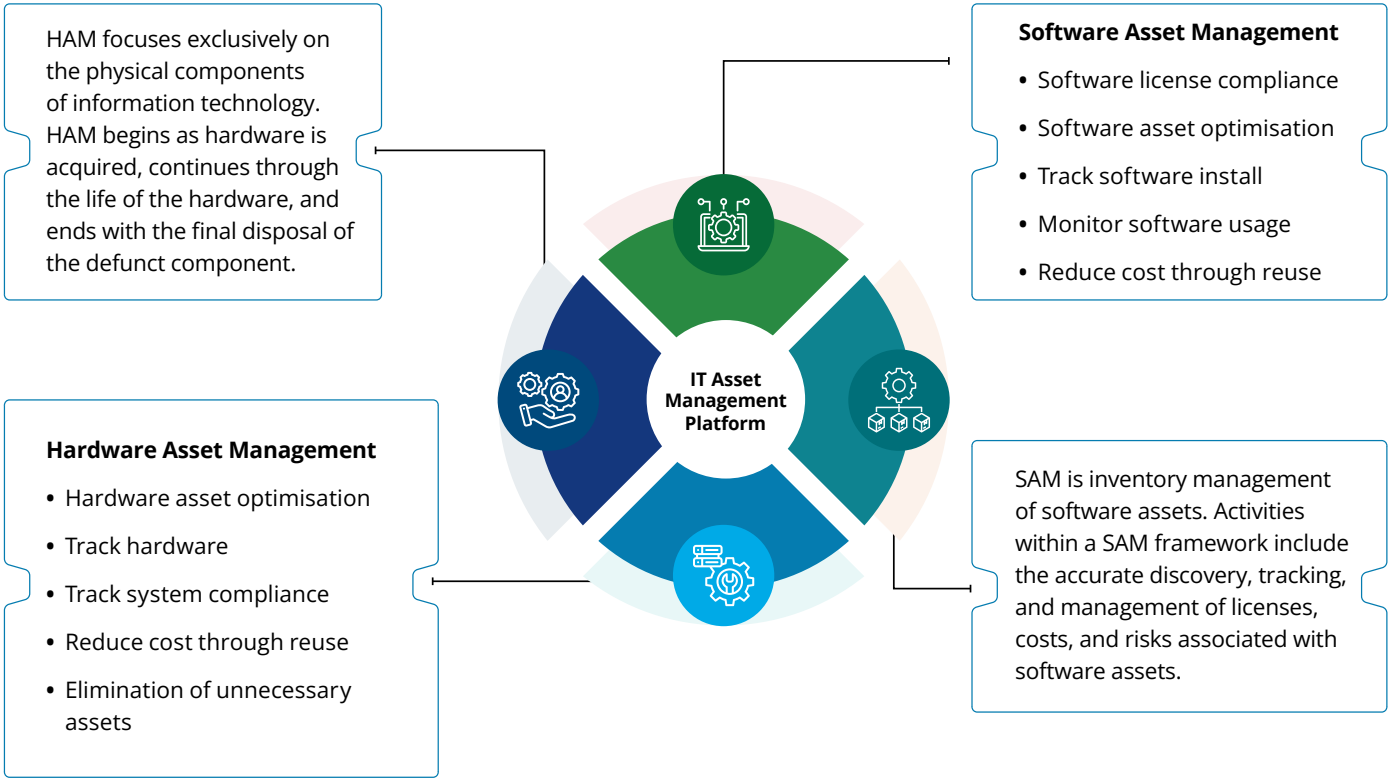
HAM focuses exclusively on the physical components of information technology. HAM begins as hardware is acquired, continues through the life of the hardware, and ends with the final disposal of the defunct component.

Software Asset Management
• Software license compliance
• Software asset optimisation
• Track software install
• Monitor software usage
• Reduce cost through reuse

IT Asset Management Platform

Hardware Asset Management
• Hardware asset optimisation
• Track hardware
• Track system compliance
• Reduce cost through reuse
• Elimination of unnecessary assets

SAM is inventory management of software assets. Activities within a SAM framework include the accurate discovery, tracking, and management of licenses, costs, and risks associated with software assets.